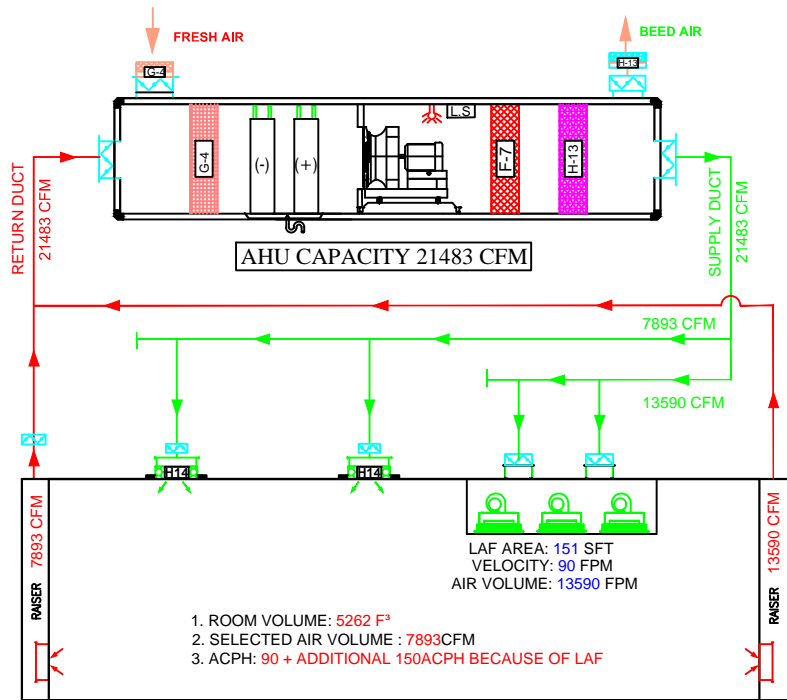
FRESH AIR

BEED AIR

G-4

H-13

L.S

G-4

(-)

(+)

F-7

H-13

RETURN DUCT
21483 CFM

SUPPLY DUCT
21483 CFM

AHU CAPACITY 21483 CFM

7893 CFM

13590 CFM

H14

H14

RAISER
7893 CFM

RAISER
13590 CFM

LAF AREA: 151 SFT
VELOCITY: 90 FPM
AIR VOLUME: 13590 FPM

1. ROOM VOLUME: 5262 F³
2. SELECTED AIR VOLUME : 7893CFM
3. ACPH: 90 + ADDITIONAL 150ACPH BECAUSE OF LAF